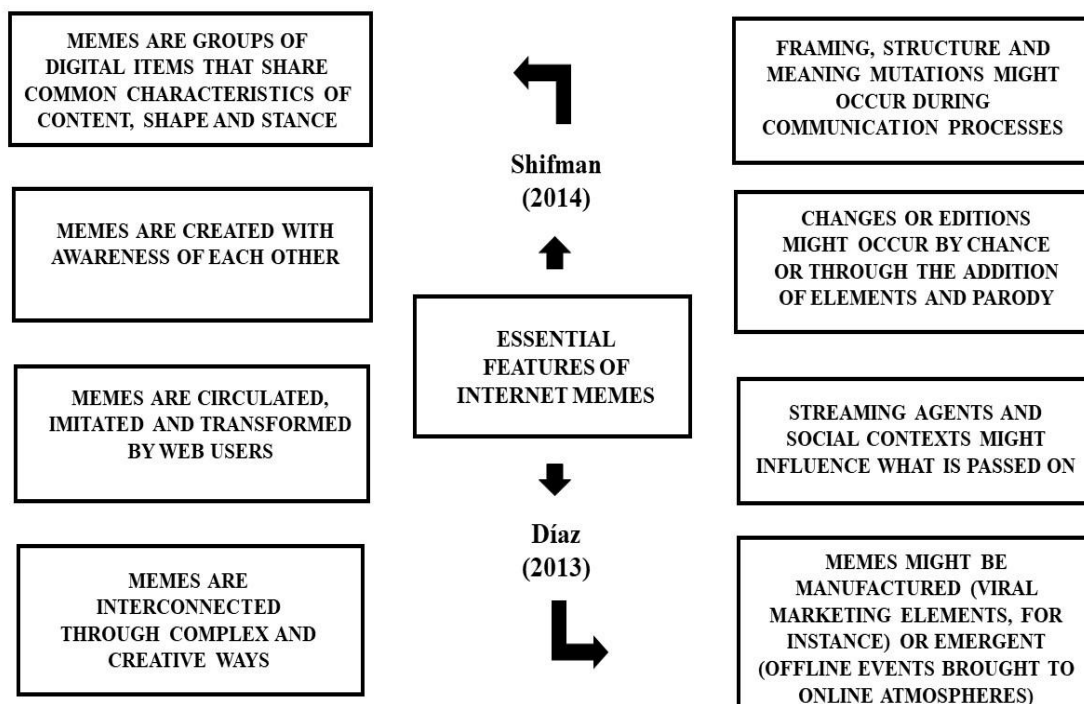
MEMES ARE GROUPS OF DIGITAL ITEMS THAT SHARE COMMON CHARACTERISTICS OF CONTENT, SHAPE AND STANCE

MEMES ARE CREATED WITH AWARENESS OF EACH OTHER

MEMES ARE CIRCULATED, IMITATED AND TRANSFORMED BY WEB USERS

MEMES ARE INTERCONNECTED THROUGH COMPLEX AND CREATIVE WAYS

Shifman (2014)

ESSENTIAL FEATURES OF INTERNET MEMES

Díaz (2013)

FRAMING, STRUCTURE AND MEANING MUTATIONS MIGHT OCCUR DURING COMMUNICATION PROCESSES

CHANGES OR EDITIONS MIGHT OCCUR BY CHANCE OR THROUGH THE ADDITION OF ELEMENTS AND PARODY

STREAMING AGENTS AND SOCIAL CONTEXTS MIGHT INFLUENCE WHAT IS PASSED ON

MEMES MIGHT BE MANUFACTURED (VIRAL MARKETING ELEMENTS, FOR INSTANCE) OR EMERGENT (OFFLINE EVENTS BROUGHT TO ONLINE ATMOSPHERES)